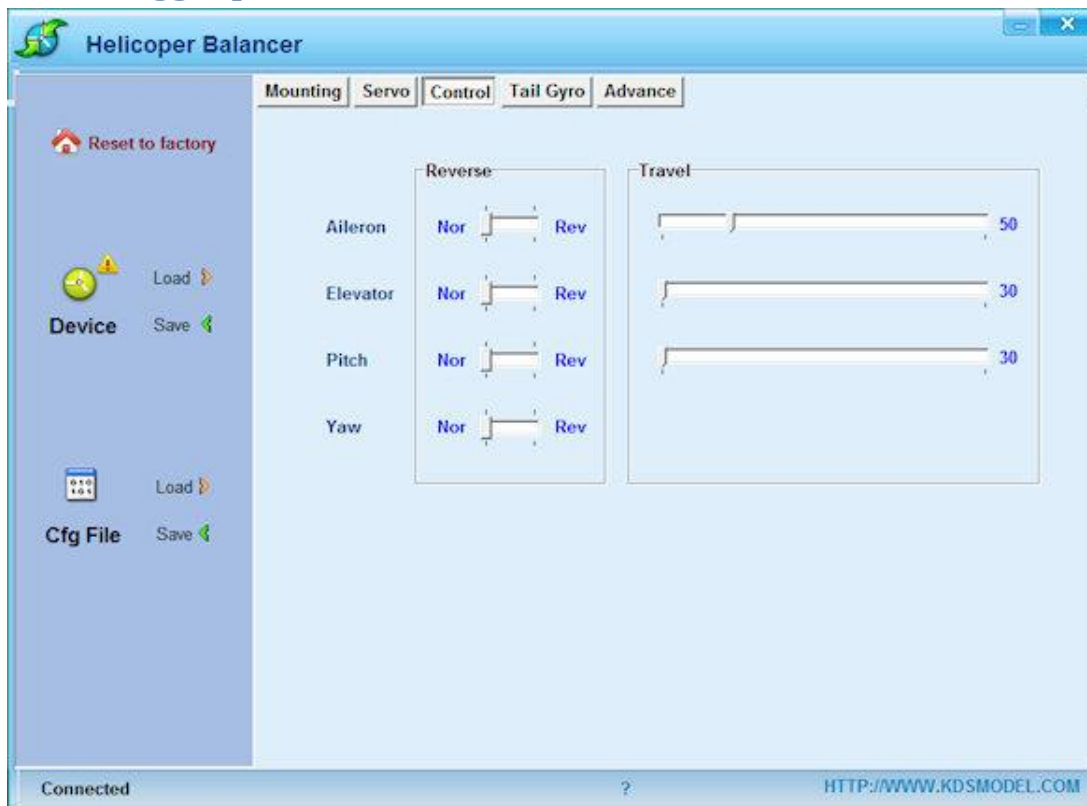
Helicoper Balancer

Mounting | Servo | Control | Tail Gyro | Advance

Reset to factory

Load
Device
Save

Load
Cfg File
Save

Reverse

Aileron Nor Rev
Elevator Nor Rev
Pitch Nor Rev
Yaw Nor Rev

Travel

50
30
30

Connected

?

HTTP://WWW.KDSMODEL.COM